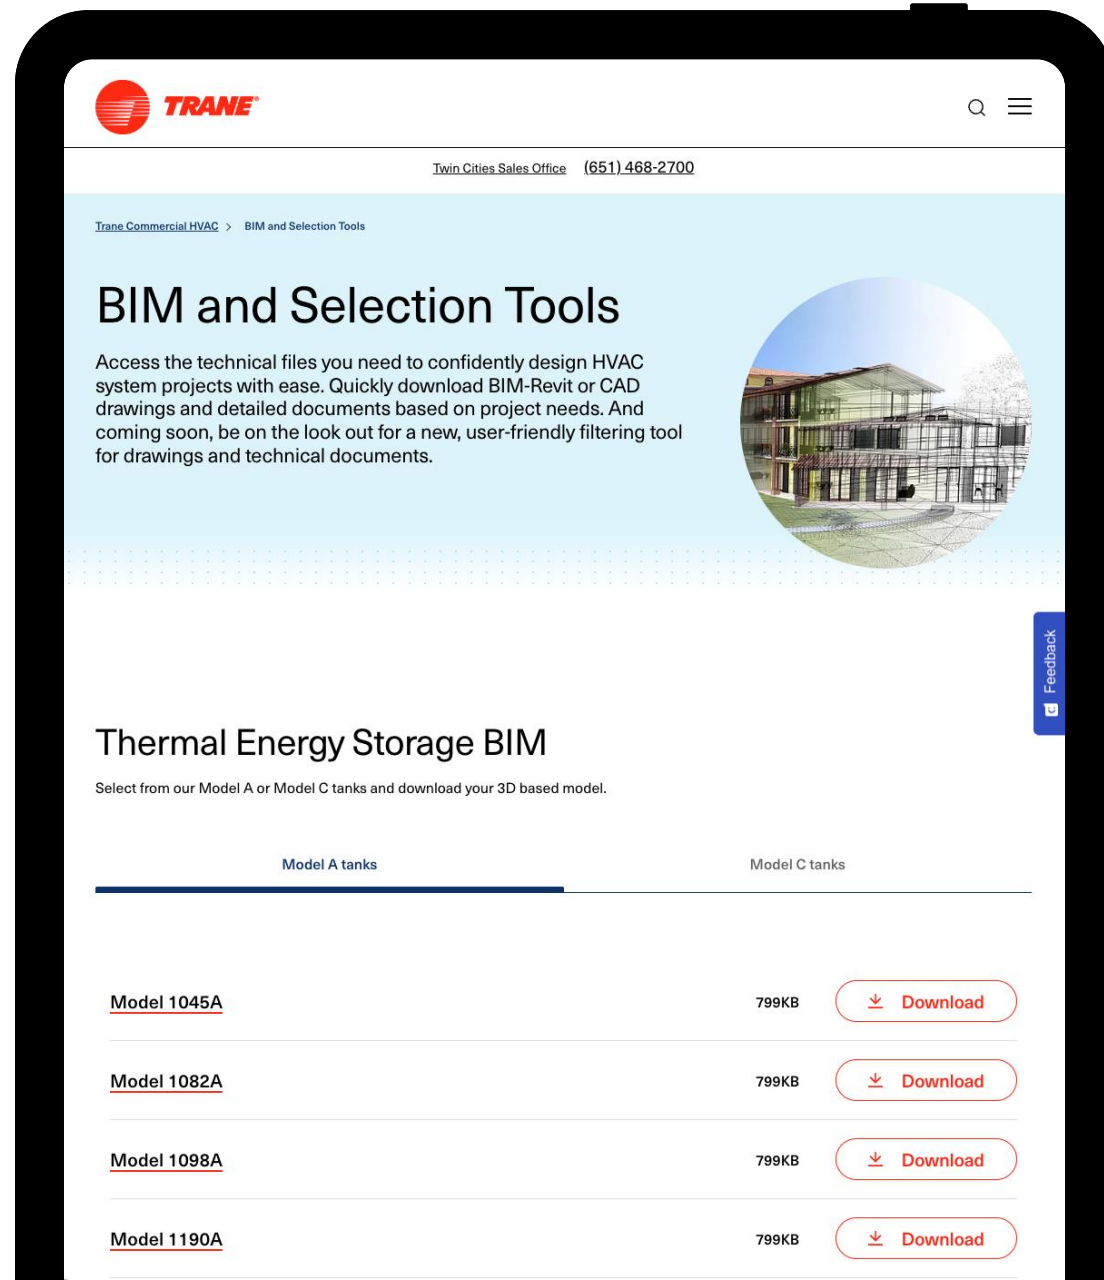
TRANE

Twin Cities Sales Office (651) 468-2700

Trane Commercial HVAC > BIM and Selection Tools

BIM and Selection Tools

Access the technical files you need to confidently design HVAC system projects with ease. Quickly download BIM-Revit or CAD drawings and detailed documents based on project needs. And coming soon, be on the look out for a new, user-friendly filtering tool for drawings and technical documents.

Feedback

Thermal Energy Storage BIM

Select from our Model A or Model C tanks and download your 3D based model.

Model A tanks

Model C tanks

| | | |
|---|---|---|
| Model 1045A | 799KB | Download |
| Model 1082A | 799KB | Download |
| Model 1098A | 799KB | Download |
| Model 1190A | 799KB | Download |